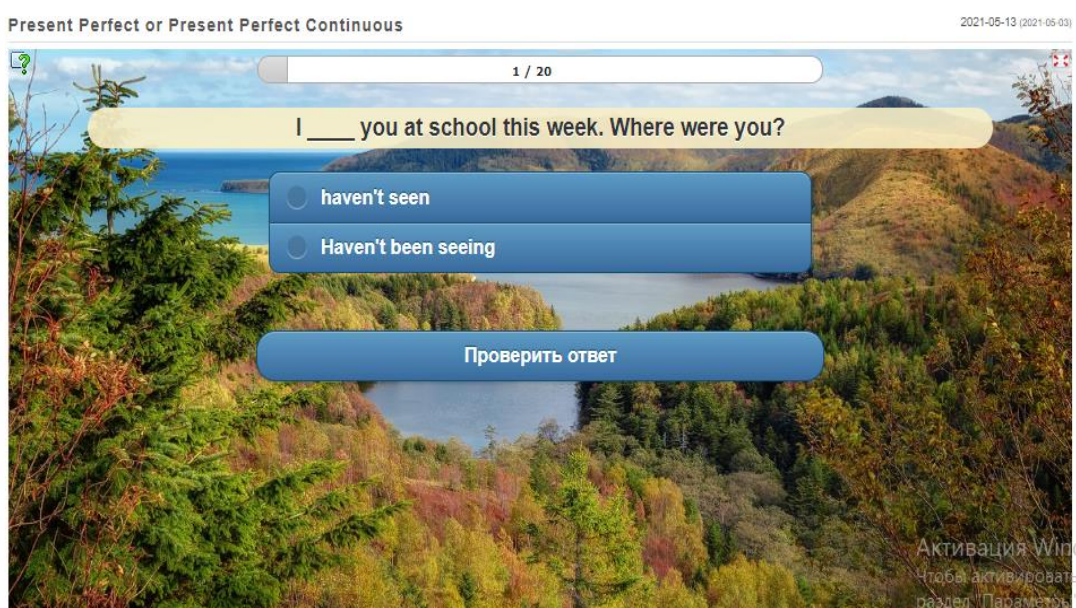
Present Perfect or Present Perfect Continuous

2021-05-13 (2021-05-03)

1 / 20

I ____ you at school this week. Where were you?

haven't seen

Haven't been seeing

Проверить ответ

Активация Win
Чтобы активировать
раздел "Параметры